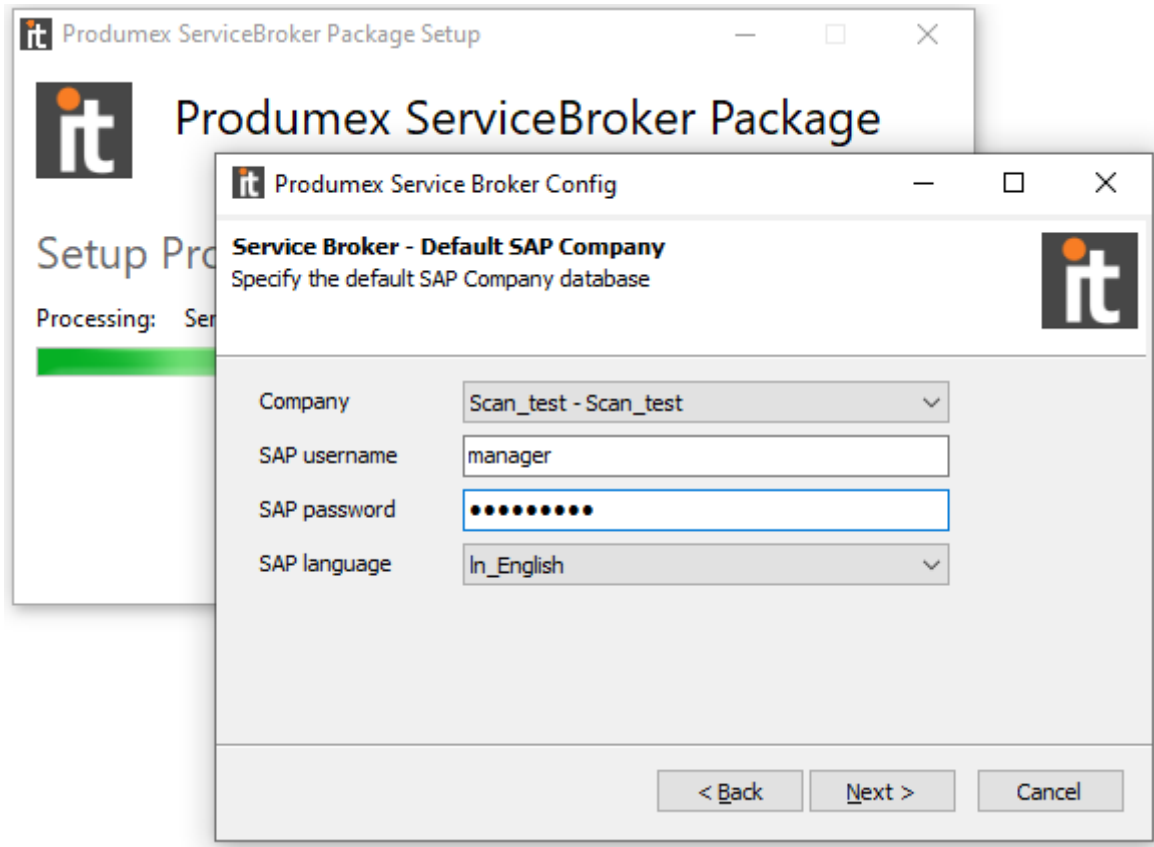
Produmex ServiceBroker Package Setup

Produmex ServiceBroker Package

Setup Pro

Processing: Ser

Produmex Service Broker Config

Service Broker - Default SAP Company
Specify the default SAP Company database

Company Scan_test - Scan_test
SAP username manager
SAP password ●●●●●●●●●
SAP language ln_English

< Back Next > Cancel